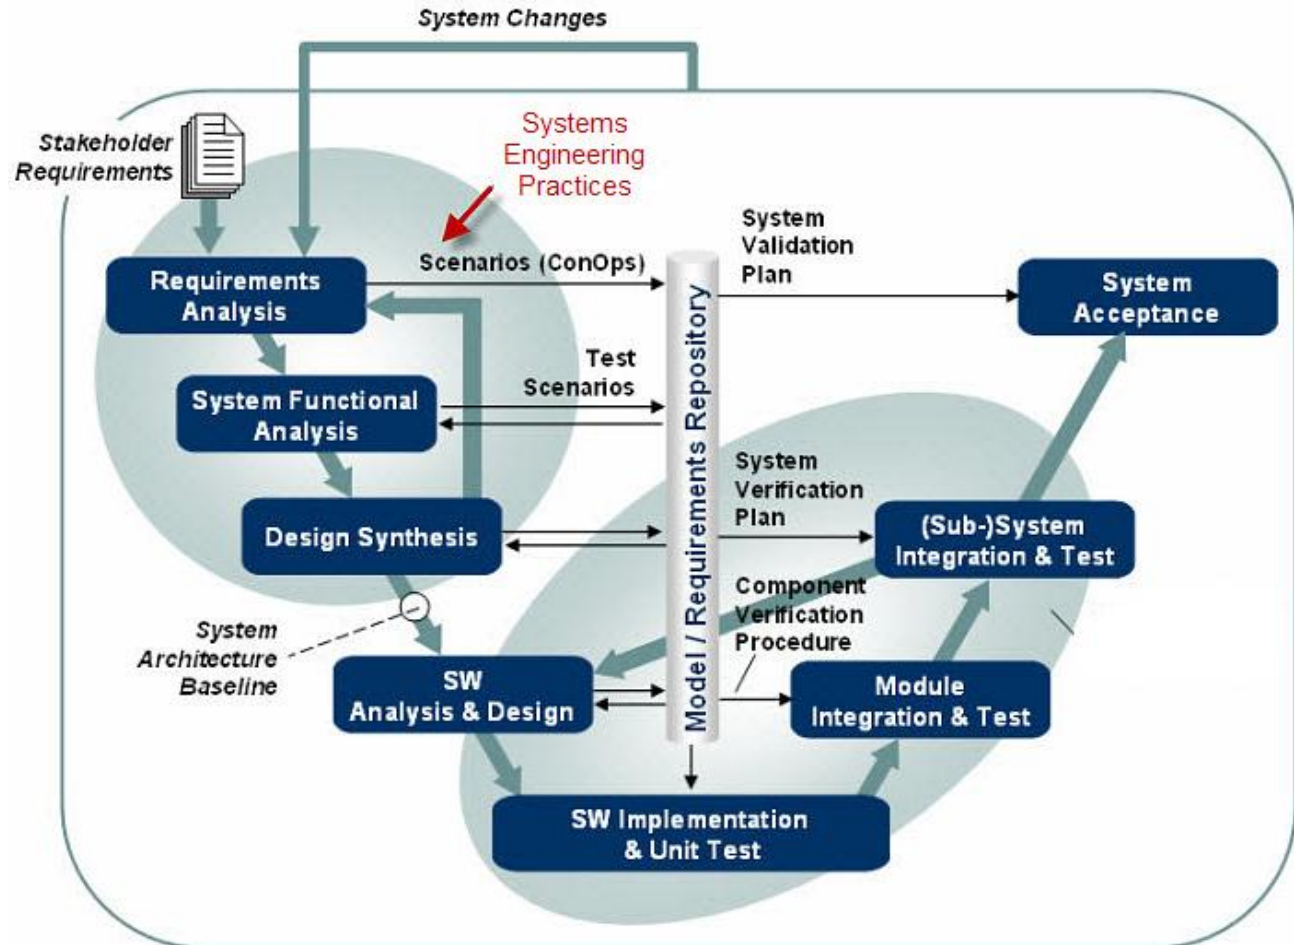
System Changes

Stakeholder Requirements

Systems Engineering Practices

Requirements Analysis

Scenarios (ConOps)

System Validation Plan

System Acceptance

Test Scenarios

System Functional Analysis

Model / Requirements Repository

System Verification Plan

Design Synthesis

(Sub-)System Integration & Test

Component Verification Procedure

System Architecture Baseline

SW Analysis & Design

Module Integration & Test

SW Implementation & Unit Test